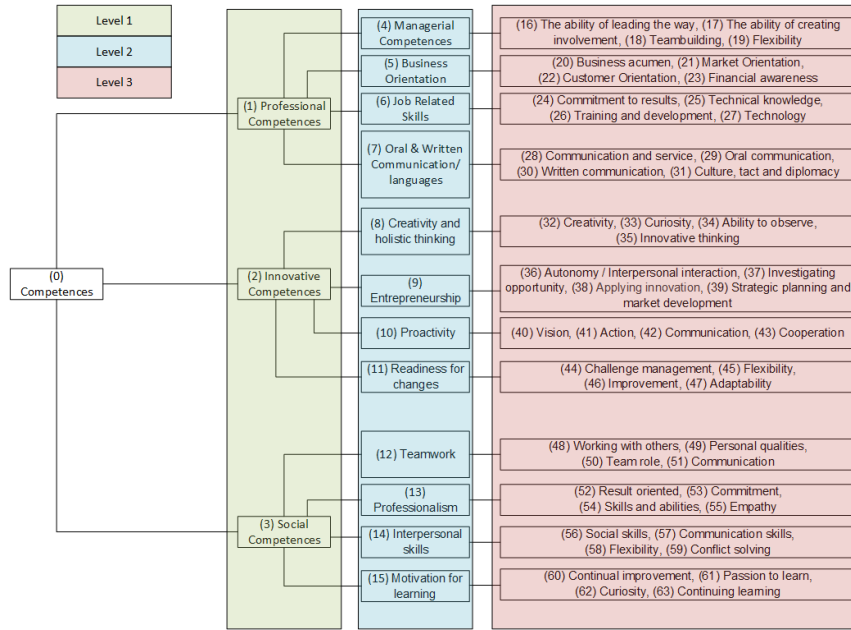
Level 1

Level 2

Level 3

(0) Competences

(1) Professional Competences

(2) Innovative Competences

(3) Social Competences

(4) Managerial Competences

(5) Business Orientation

(6) Job Related Skills

(7) Oral & Written Communication/ languages

(8) Creativity and holistic thinking

(9) Entrepreneurship

(10) Proactivity

(11) Readiness for changes

(12) Teamwork

(13) Professionalism

(14) Interpersonal skills

(15) Motivation for learning

(16) The ability of leading the way, (17) The ability of creating involvement, (18) Teambuilding, (19) Flexibility

(20) Business acumen, (21) Market Orientation, (22) Customer Orientation, (23) Financial awareness

(24) Commitment to results, (25) Technical knowledge, (26) Training and development, (27) Technology

(28) Communication and service, (29) Oral communication, (30) Written communication, (31) Culture, tact and diplomacy

(32) Creativity, (33) Curiosity, (34) Ability to observe, (35) Innovative thinking

(36) Autonomy / Interpersonal interaction, (37) Investigating opportunity, (38) Applying innovation, (39) Strategic planning and market development

(40) Vision, (41) Action, (42) Communication, (43) Cooperation

(44) Challenge management, (45) Flexibility, (46) Improvement, (47) Adaptability

(48) Working with others, (49) Personal qualities, (50) Team role, (51) Communication

(52) Result oriented, (53) Commitment, (54) Skills and abilities, (55) Empathy

(56) Social skills, (57) Communication skills, (58) Flexibility, (59) Conflict solving

(60) Continual improvement, (61) Passion to learn, (62) Curiosity, (63) Continuing learning